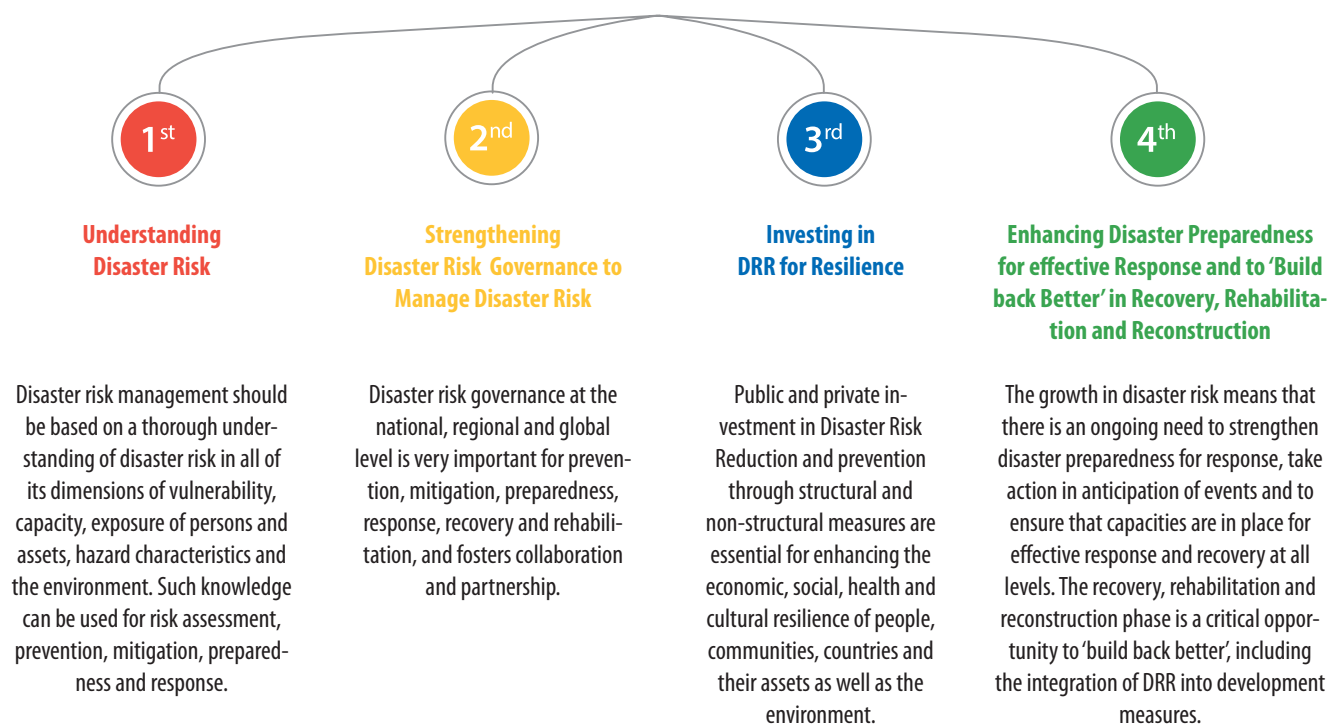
$1^{st}$

Understanding Disaster Risk

Disaster risk management should be based on a thorough understanding of disaster risk in all of its dimensions of vulnerability, capacity, exposure of persons and assets, hazard characteristics and the environment. Such knowledge can be used for risk assessment, prevention, mitigation, preparedness and response.

$2^{nd}$

Strengthening Disaster Risk Governance to Manage Disaster Risk

Disaster risk governance at the national, regional and global level is very important for prevention, mitigation, preparedness, response, recovery and rehabilitation, and fosters collaboration and partnership.

$3^{rd}$

Investing in DRR for Resilience

Public and private investment in Disaster Risk Reduction and prevention through structural and non-structural measures are essential for enhancing the economic, social, health and cultural resilience of people, communities, countries and their assets as well as the environment.

$4^{th}$

Enhancing Disaster Preparedness for effective Response and to 'Build back Better' in Recovery, Rehabilitation and Reconstruction

The growth in disaster risk means that there is an ongoing need to strengthen disaster preparedness for response, take action in anticipation of events and to ensure that capacities are in place for effective response and recovery at all levels. The recovery, rehabilitation and reconstruction phase is a critical opportunity to 'build back better', including the integration of DRR into development measures.